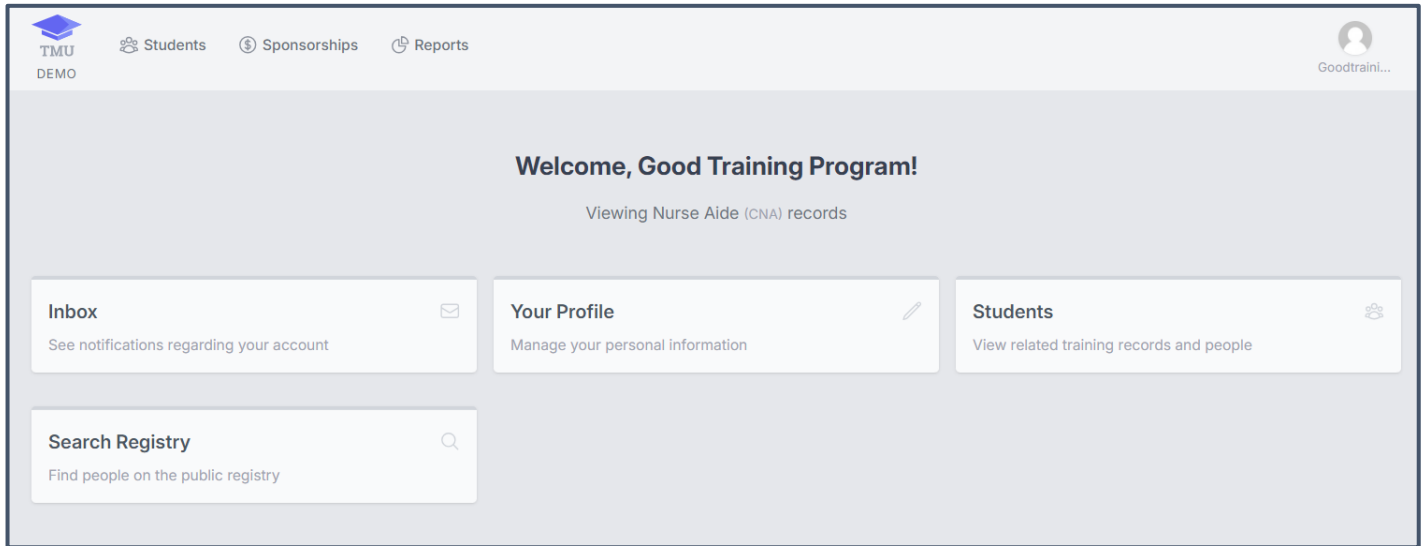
TMU
DEMO

Students Sponsorships Reports

Goodtraini...

Welcome, Good Training Program!

Viewing Nurse Aide (CNA) records

Inbox
See notifications regarding your account

Your Profile
Manage your personal information

Students
View related training records and people

Search Registry
Find people on the public registry